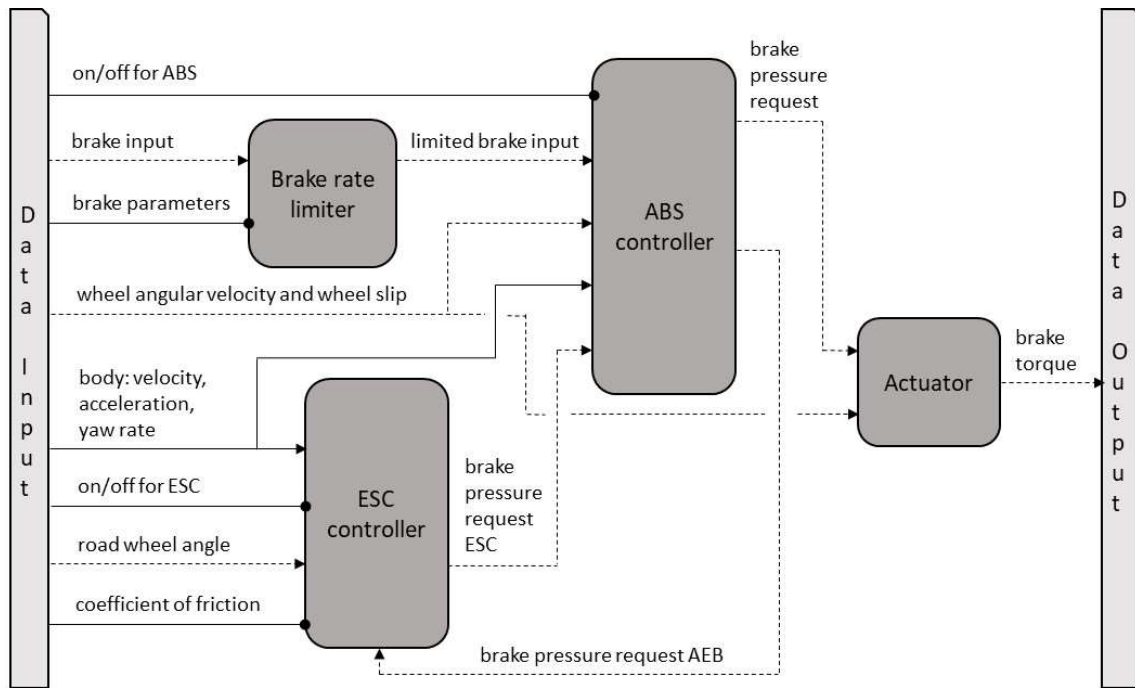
Data Input

on/off for ABS

brake input

brake parameters

Brake rate limiter

limited brake input

wheel angular velocity and wheel slip

body: velocity, acceleration, yaw rate

on/off for ESC

road wheel angle

coefficient of friction

ESC controller

brake pressure request ESC

ABS controller

brake pressure request

brake pressure request AEB

Actuator

brake torque

Data Output